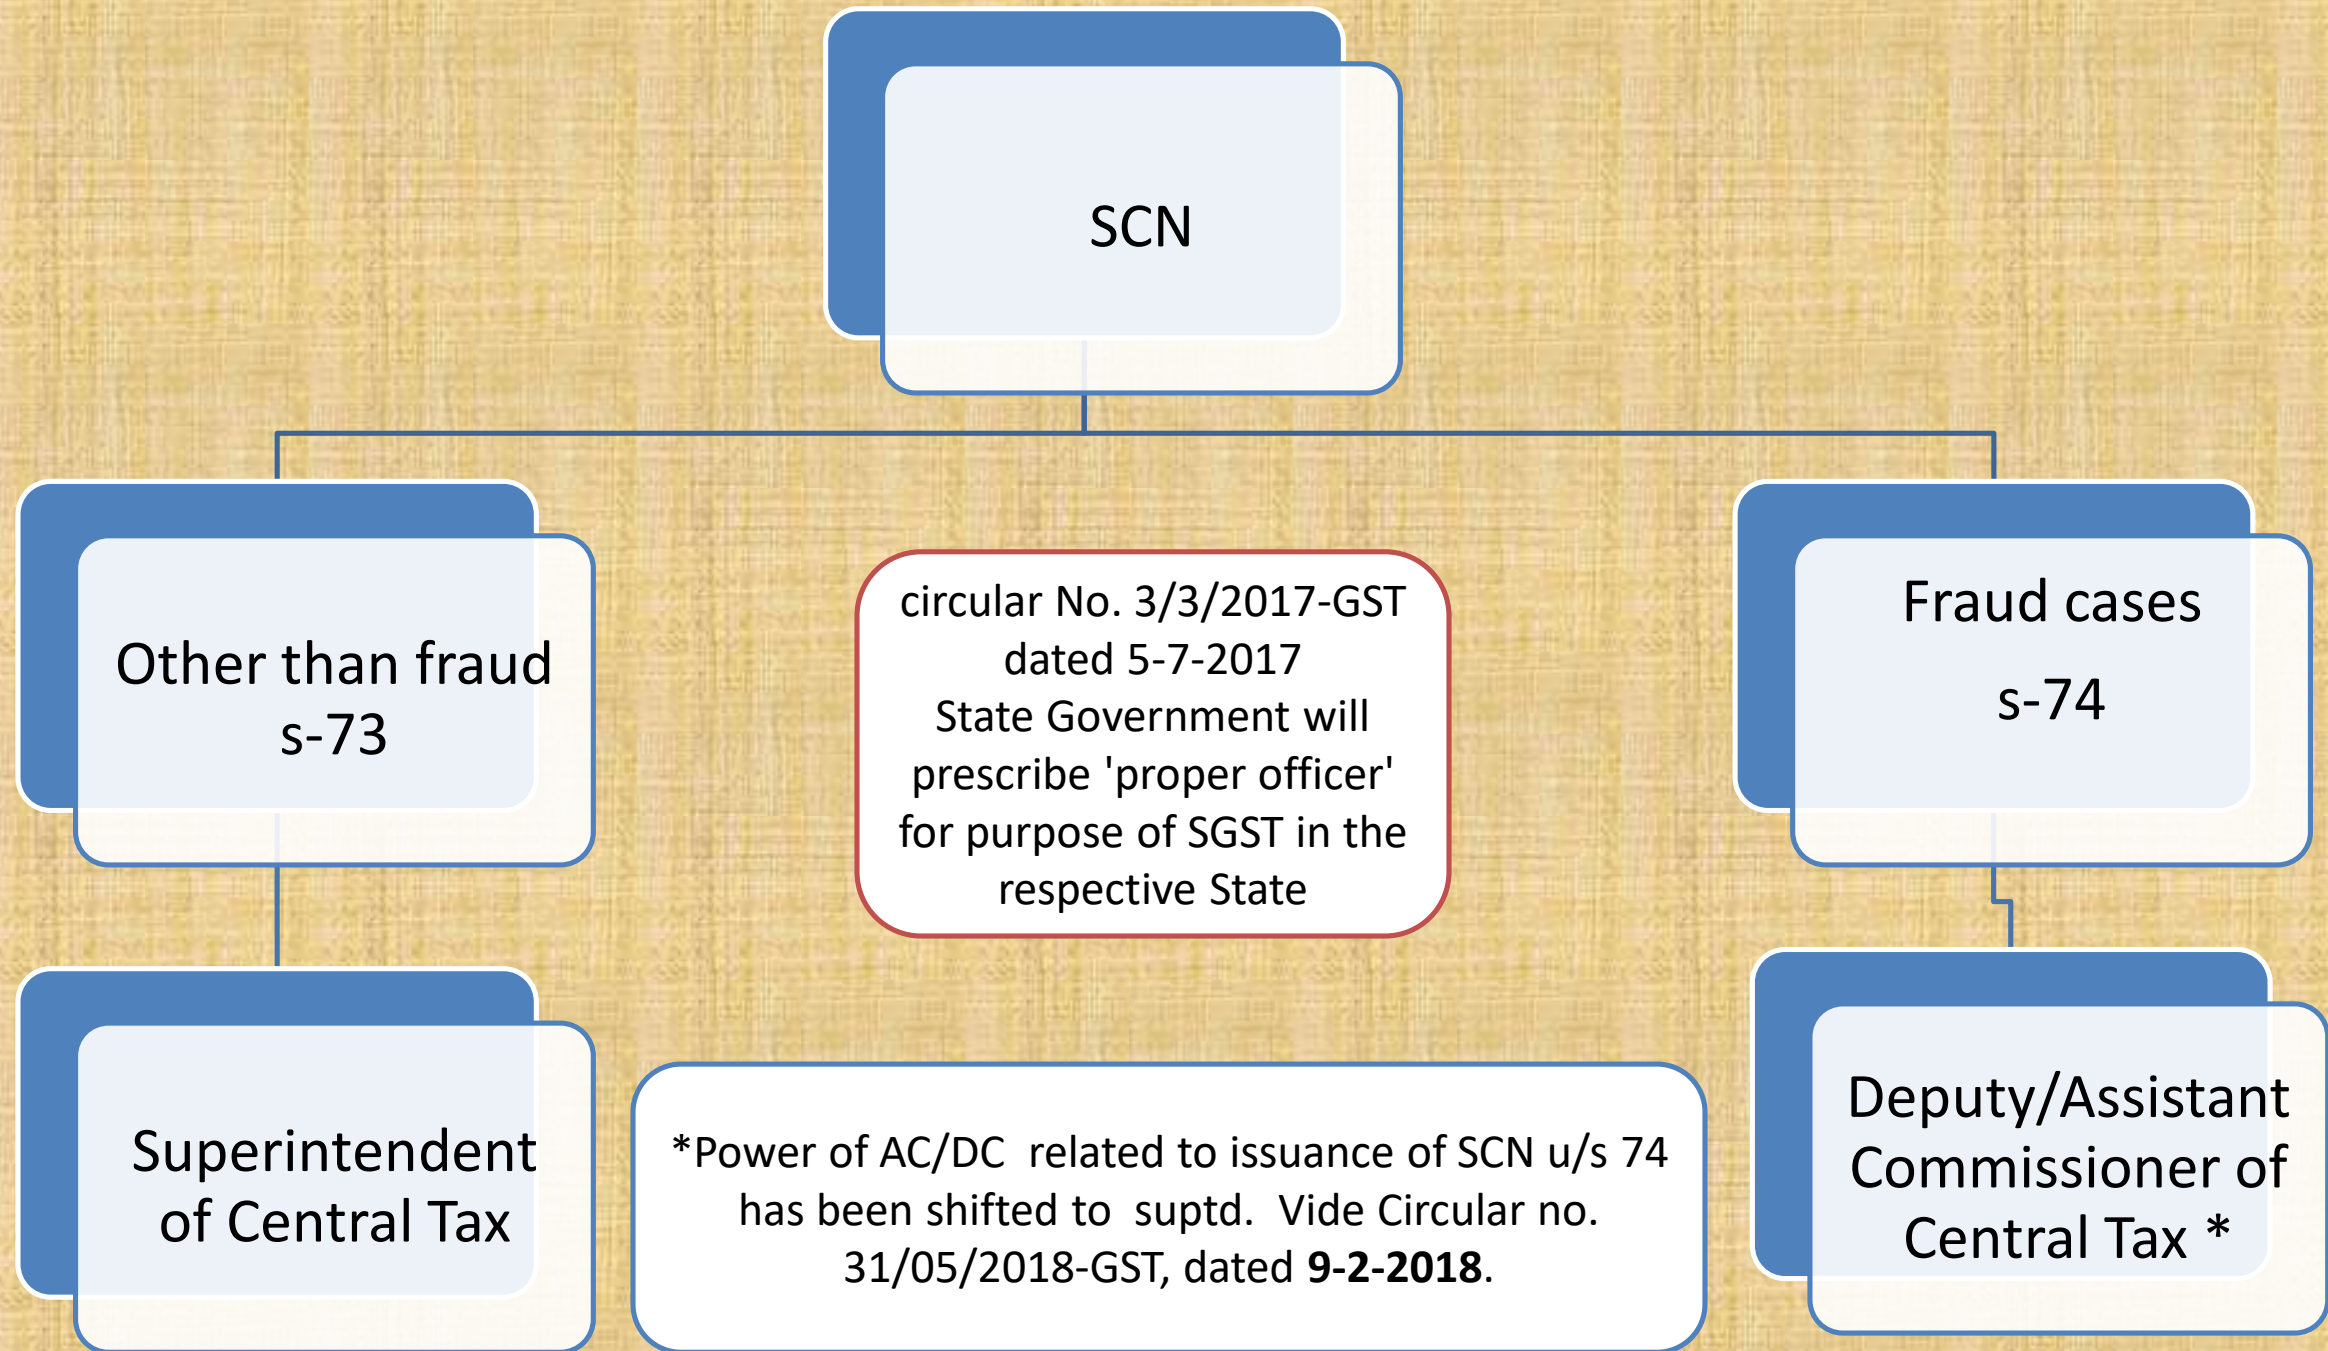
SCN

Other than fraud s-73

circular No. 3/3/2017-GST dated 5-7-2017 State Government will prescribe 'proper officer' for purpose of SGST in the respective State

Fraud cases

s-74

Superintendent of Central Tax

*Power of AC/DC related to issuance of SCN u/s 74 has been shifted to suptd. Vide Circular no. 31/05/2018-GST, dated **9-2-2018**.

Deputy/Assistant Commissioner of Central Tax *